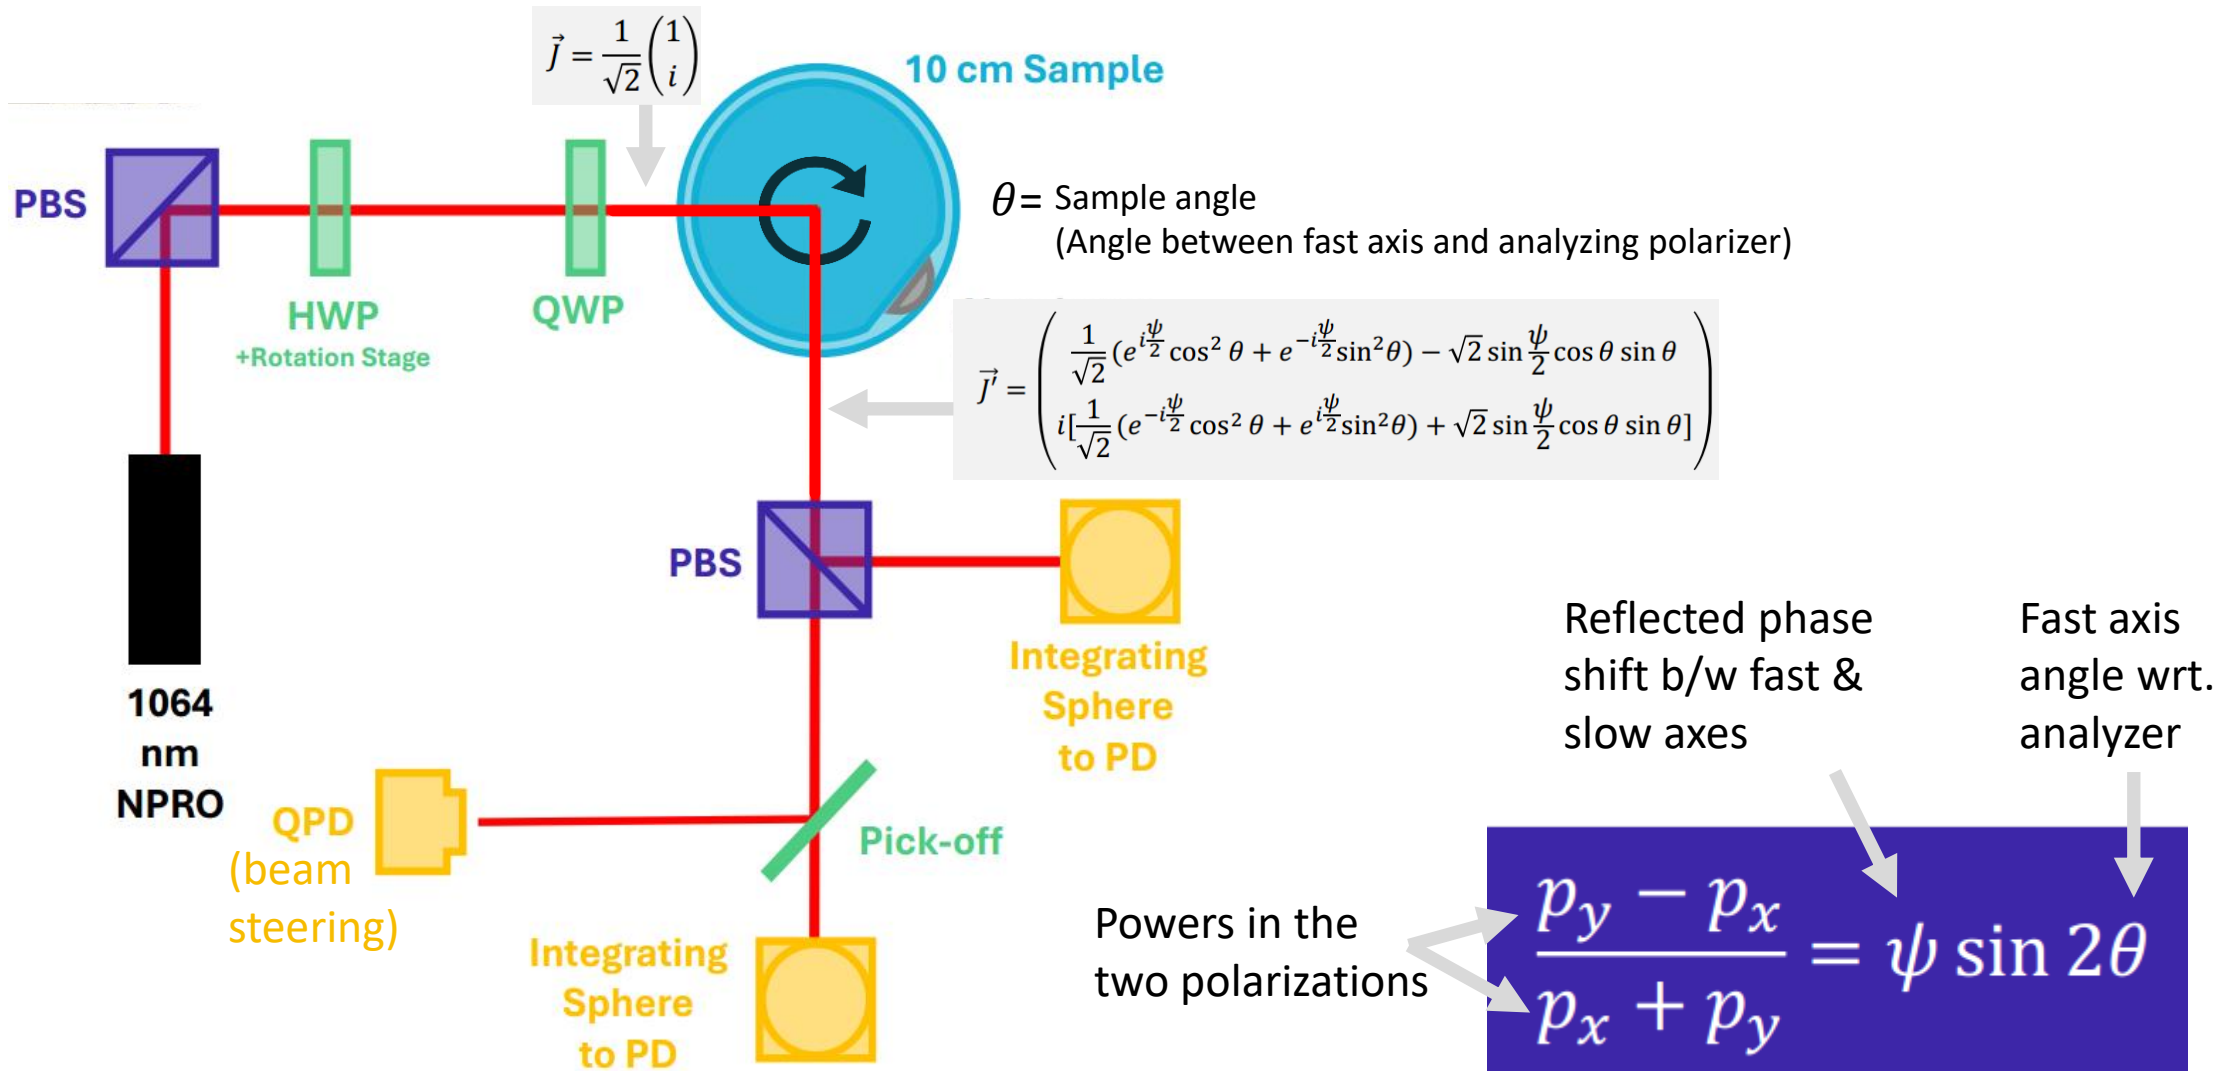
$\vec{J} = \frac{1}{\sqrt{2}}\begin{pmatrix}1\\i\end{pmatrix}$

10 cm Sample

PBS

HWP
+Rotation Stage

QWP

$\theta$= Sample angle
(Angle between fast axis and analyzing polarizer)

$\vec{J}' = \begin{pmatrix}\frac{1}{\sqrt{2}}(e^{i\frac{\psi}{2}}\cos^2\theta + e^{-i\frac{\psi}{2}}\sin^2\theta) - \sqrt{2}\sin\frac{\psi}{2}\cos\theta\sin\theta \\ i[\frac{1}{\sqrt{2}}(e^{-i\frac{\psi}{2}}\cos^2\theta + e^{i\frac{\psi}{2}}\sin^2\theta) + \sqrt{2}\sin\frac{\psi}{2}\cos\theta\sin\theta]\end{pmatrix}$

PBS

Integrating Sphere to PD

1064 nm NPRO

QPD (beam steering)

Pick-off

Integrating Sphere to PD

Reflected phase shift b/w fast & slow axes

Fast axis angle wrt. analyzer

Powers in the two polarizations

$\frac{p_y - p_x}{p_x + p_y} = \psi \sin 2\theta$